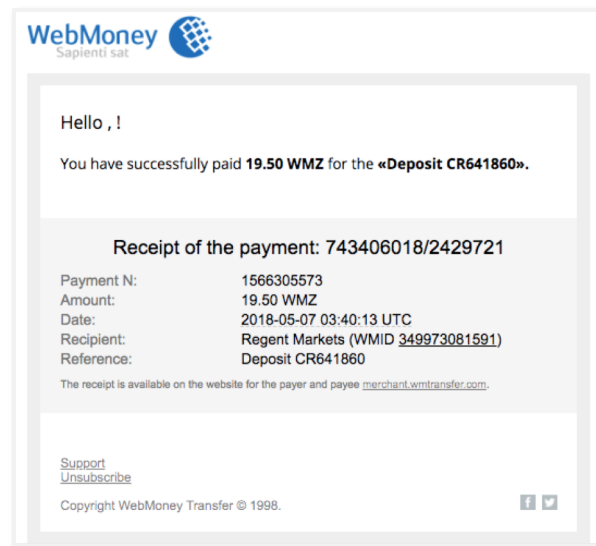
WebMoney
Sapienti sat

Hello , !

You have successfully paid **19.50 WMZ** for the **«Deposit CR641860».**

Receipt of the payment: 743406018/2429721

| | |
|---|---|
| Payment N: | 1566305573 |
| Amount: | 19.50 WMZ |
| Date: | 2018-05-07 03:40:13 UTC |
| Recipient: | Regent Markets (WMID 349973081591) |
| Reference: | Deposit CR641860 |

The receipt is available on the website for the payer and payee merchant.wmtransfer.com.

Support
Unsubscribe

Copyright WebMoney Transfer © 1998.